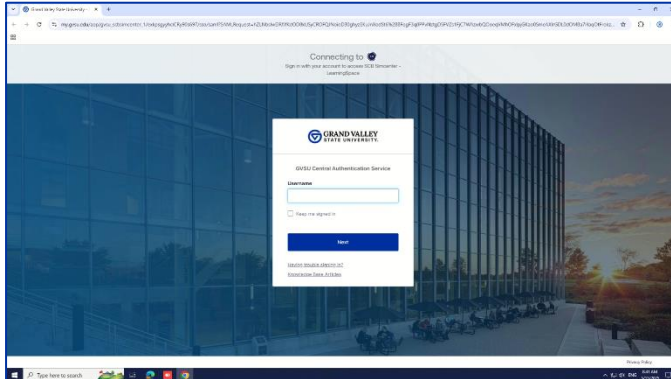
Grand Valley State University

Connecting to

Sign in with your account to access SCEI Simcenter - LearningSpace

GRAND VALLEY STATE UNIVERSITY.

GVSU Central Authentication Service

Username

Keep me signed in

Next

Having trouble signing in?

Knowledge Base Articles

Privacy Policy

Type here to search